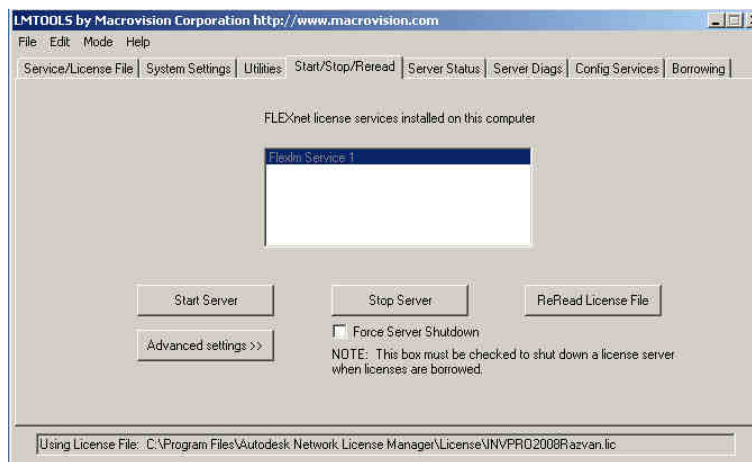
LMTOOLS by Macrovision Corporation http://www.macrovision.com

File Edit Mode Help

Service/License File | System Settings | Utilities | Start/Stop/Reread | Server Status | Server Diags | Config Services | Borrowing

FLEXnet license services installed on this computer

Flexlm Service 1

Start Server

Stop Server

ReRead License File

Force Server Shutdown

Advanced settings >>

NOTE: This box must be checked to shut down a license server when licenses are borrowed.

Using License File: C:\Program Files\Autodesk Network License Manager\License\INVPRO2008Razvan.lic